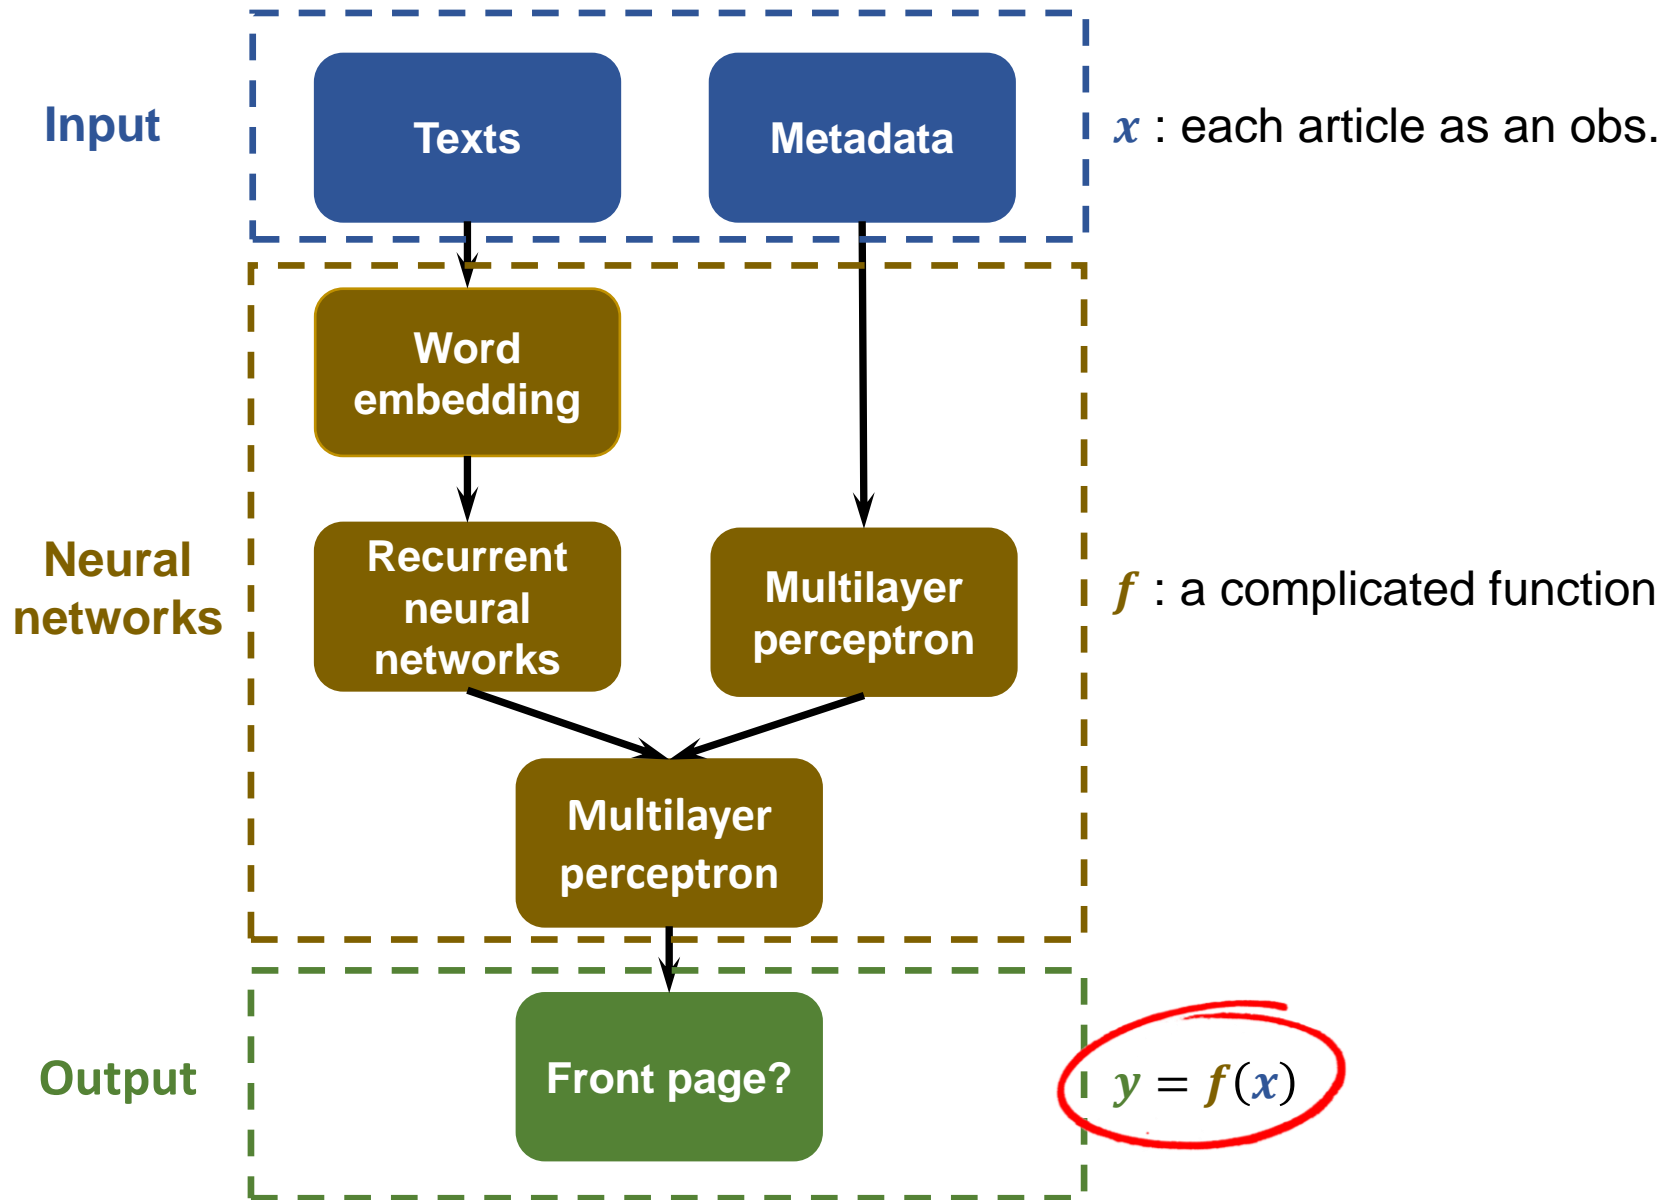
Input

Texts

Metadata

$x$ : each article as an obs.

Word embedding

Neural networks

Recurrent neural networks

Multilayer perceptron

$f$ : a complicated function

Multilayer perceptron

Output

Front page?

$y = f(x)$